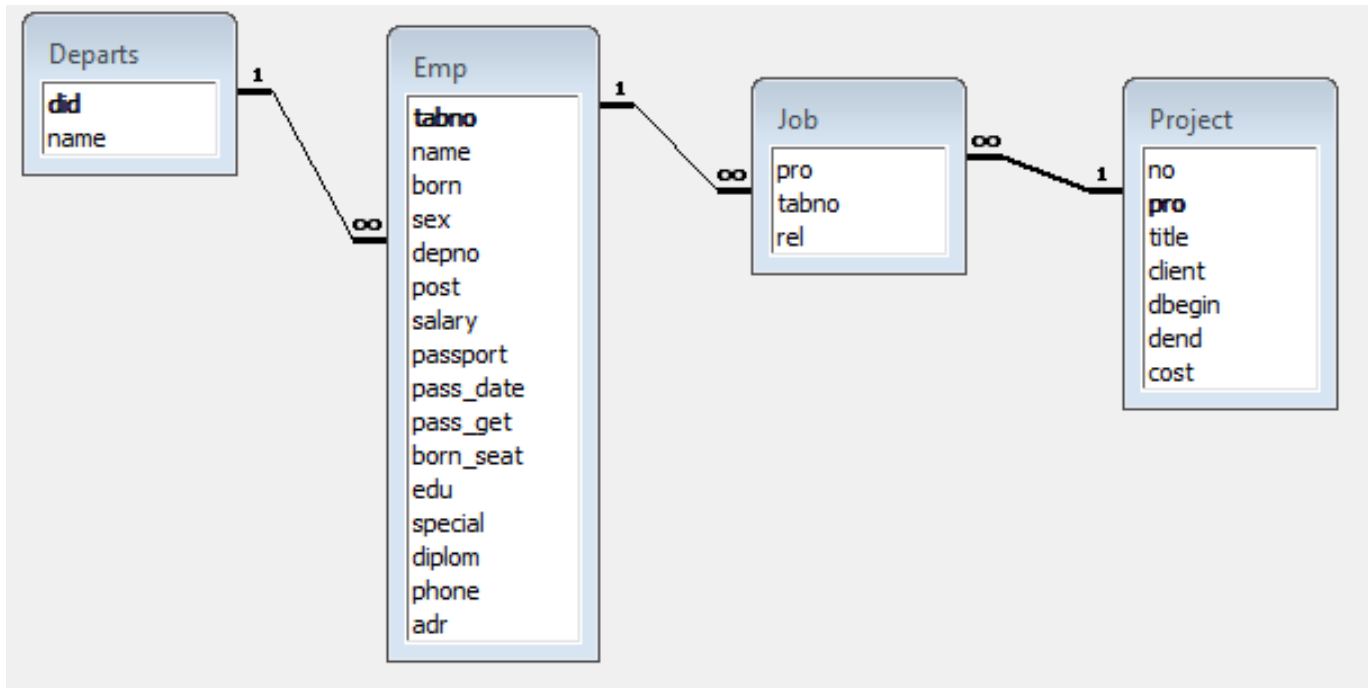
Departs
did
name

1

∞

Emp
tabno
name
born
sex
depno
post
salary
passport
pass_date
pass_get
born_seat
edu
special
diplom
phone
adr

1

∞

Job
pro
tabno
rel

∞

1

Project
no
pro
title
client
dbegin
dend
cost